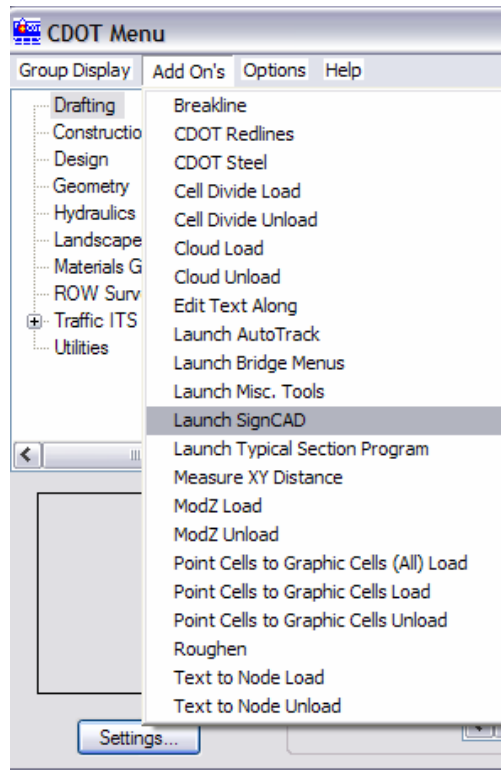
CDOT Menu

Group Display Add On's Options Help

Drafting
Constructio
Design
Geometry
Hydraulics
Landscape
Materials G
ROW Surv
Traffic ITS
Utilities

Breakline
CDOT Redlines
CDOT Steel
Cell Divide Load
Cell Divide Unload
Cloud Load
Cloud Unload
Edit Text Along
Launch AutoTrack
Launch Bridge Menus
Launch Misc. Tools
Launch SignCAD
Launch Typical Section Program
Measure XY Distance
ModZ Load
ModZ Unload
Point Cells to Graphic Cells (All) Load
Point Cells to Graphic Cells Load
Point Cells to Graphic Cells Unload
Roughen
Text to Node Load
Text to Node Unload

Settings...